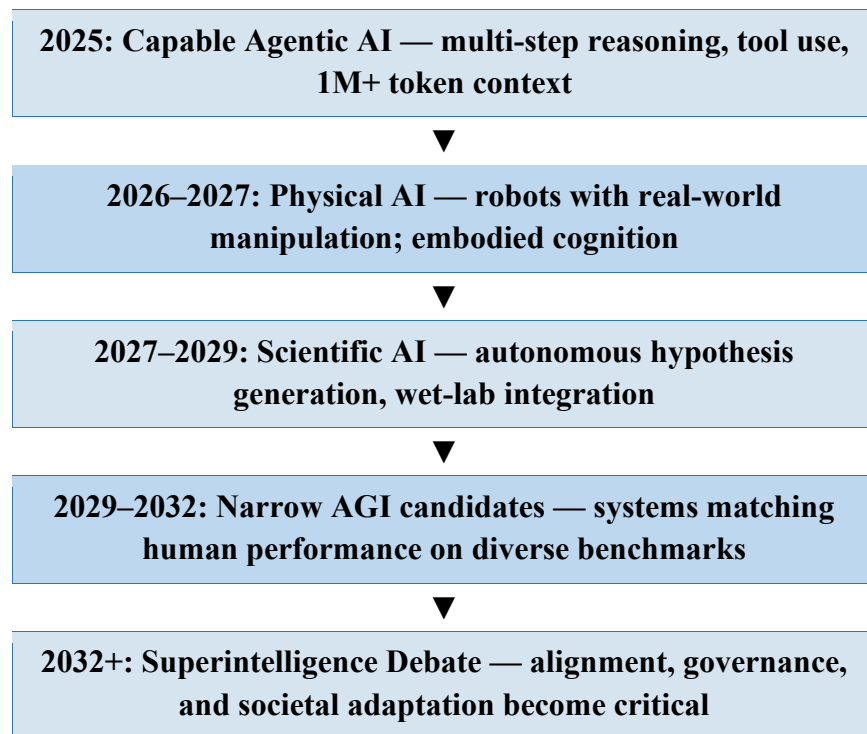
2025: Capable Agentic AI — multi-step reasoning, tool use, 1M+ token context

▼

2026–2027: Physical AI — robots with real-world manipulation; embodied cognition

▼

2027–2029: Scientific AI — autonomous hypothesis generation, wet-lab integration

▼

2029–2032: Narrow AGI candidates — systems matching human performance on diverse benchmarks

▼

2032+: Superintelligence Debate — alignment, governance, and societal adaptation become critical